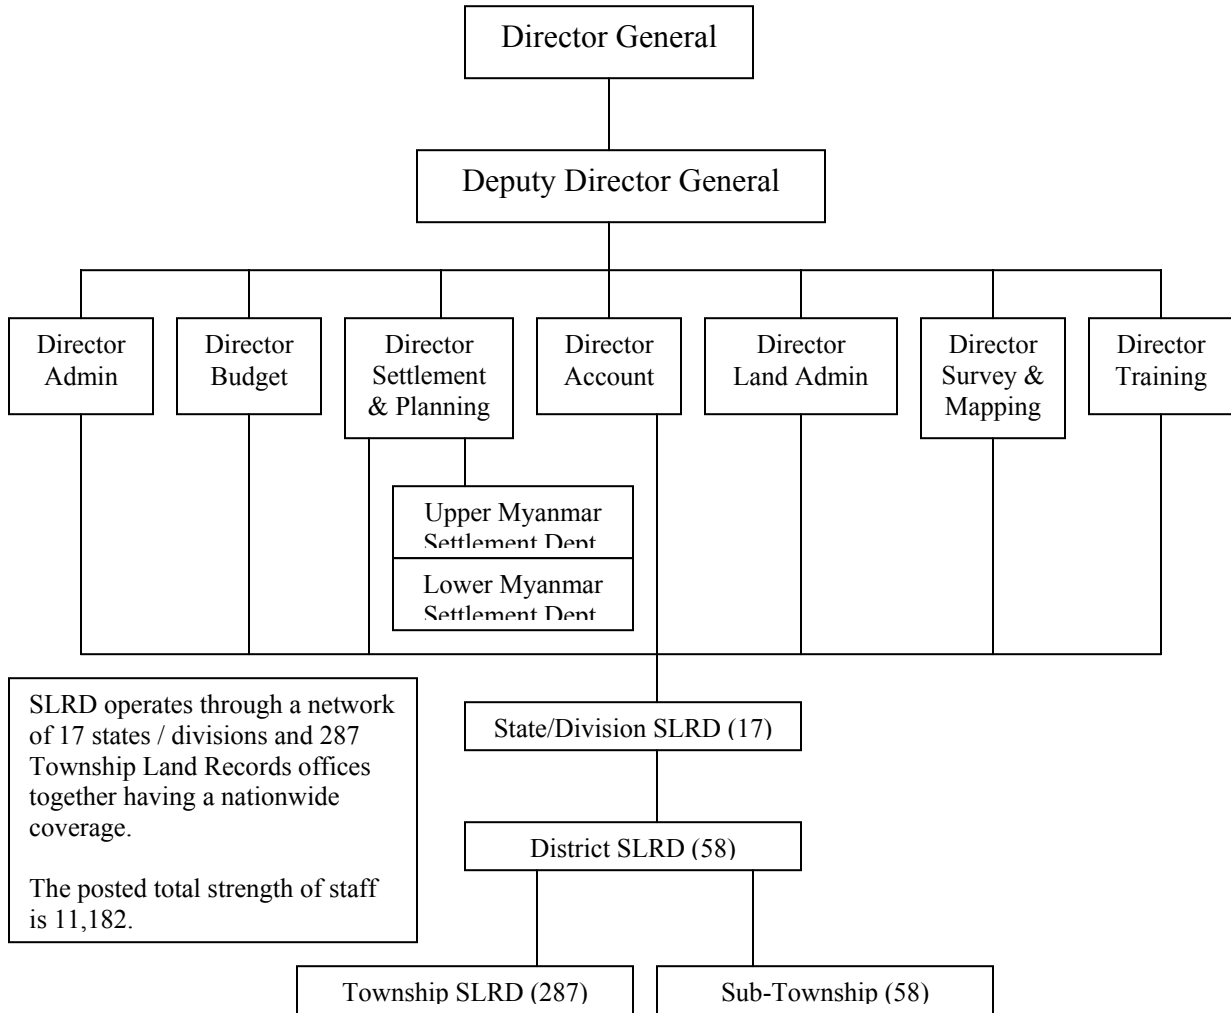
Director General

Deputy Director General

Director Admin

Director Budget

Director Settlement & Planning

Director Account

Director Land Admin

Director Survey & Mapping

Director Training

Upper Myanmar Settlement Dept

Lower Myanmar Settlement Dept

SLRD operates through a network of 17 states / divisions and 287 Township Land Records offices together having a nationwide coverage.

The posted total strength of staff is 11,182.

State/Division SLRD (17)

District SLRD (58)

Township SLRD (287)

Sub-Township (58)